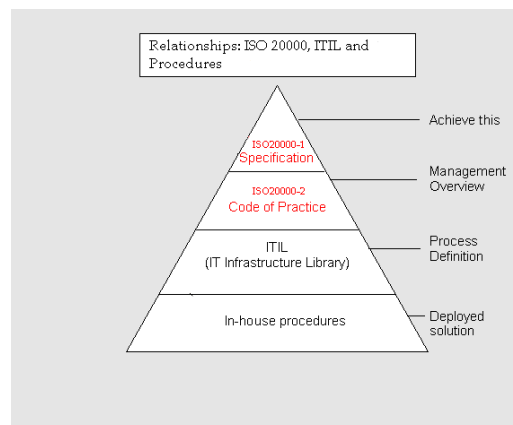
Relationships: ISO 20000, ITIL and Procedures

ISO20000-1
Specification

ISO20000-2
Code of Practice

ITIL
(IT Infrastructure Library)

In-house procedures

Achieve this

Management Overview

Process Definition

Deployed solution